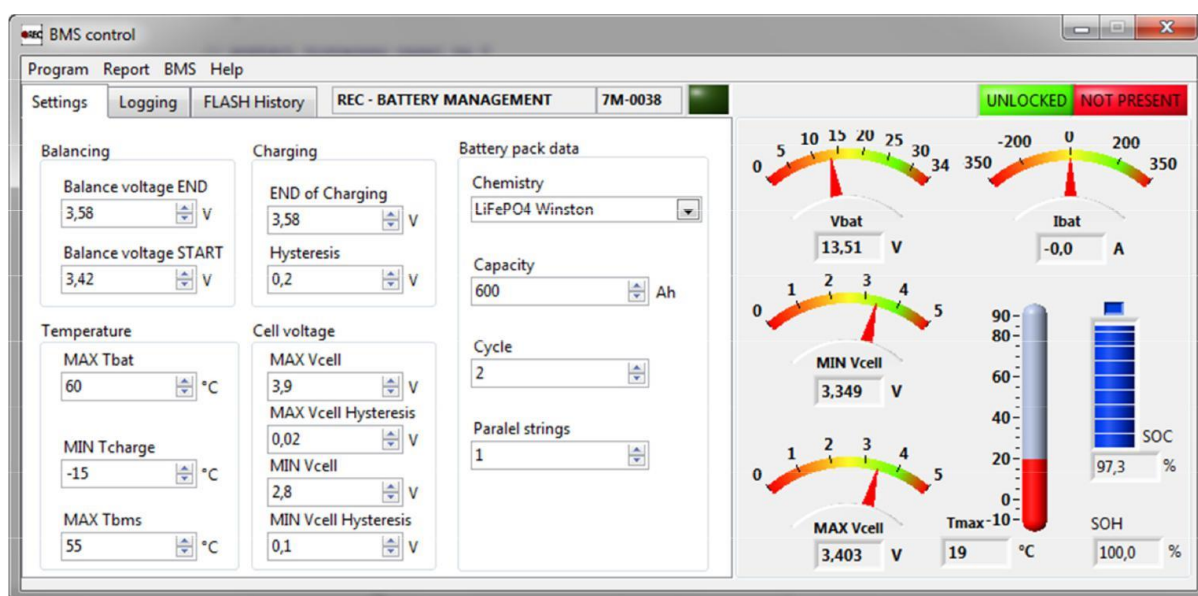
REC BMS control

Program Report BMS Help

Settings Logging FLASH History REC - BATTERY MANAGEMENT 7M-0038

UNLOCKED NOT PRESENT

Balancing
Balance voltage END
3,58 V
Balance voltage START
3,42 V

Charging
END of Charging
3,58 V
Hysteresis
0,2 V

Battery pack data
Chemistry
LiFePO4 Winston
Capacity
600 Ah
Cycle
2
Paralel strings
1

Temperature
MAX Tbat
60 °C
MIN Tcharge
-15 °C
MAX Tbms
55 °C

Cell voltage
MAX Vcell
3,9 V
MAX Vcell Hysteresis
0,02 V
MIN Vcell
2,8 V
MIN Vcell Hysteresis
0,1 V

0 5 10 15 20 25 30 34
Vbat
13,51 V

350 -200 0 200 350
Ibat
-0,0 A

0 1 2 3 4 5
MIN Vcell
3,349 V

90 80 60 40 20 0 -10
Tmax
19 °C

SOC
97,3 %

0 1 2 3 4 5
MAX Vcell
3,403 V

SOH
100,0 %